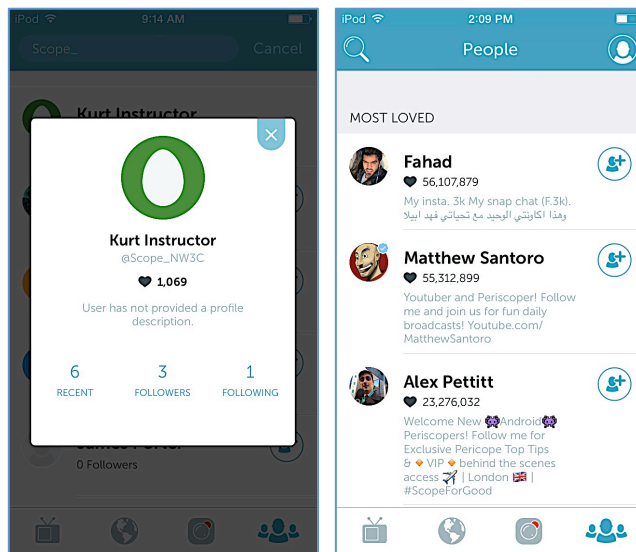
iPod 9:14 AM

Scope_ Cancel

Kurt Instructor

Kurt Instructor
@Scope_NW3C
1,069
User has not provided a profile description.

6 RECENT
3 FOLLOWERS
1 FOLLOWING

James Porter
0 Followers

iPod 2:09 PM
People

MOST LOVED

Fahad
56,107,879
My insta. 3k My snap chat (F.3k).
وهذا اكاونتي الوحيد مع تحياتي فهد ابيلا

Matthew Santoro
55,312,899
Youtuber and Periscoper! Follow me and join us for fun daily broadcasts! Youtube.com/MatthewSantoro

Alex Pettitt
23,276,032
Welcome New 👾Android👾 Periscopers! Follow me for Exclusive Pericope Top Tips 🔸VIP🔸 behind the scenes access ✈️ | London 🇬🇧 | #ScopeForGood